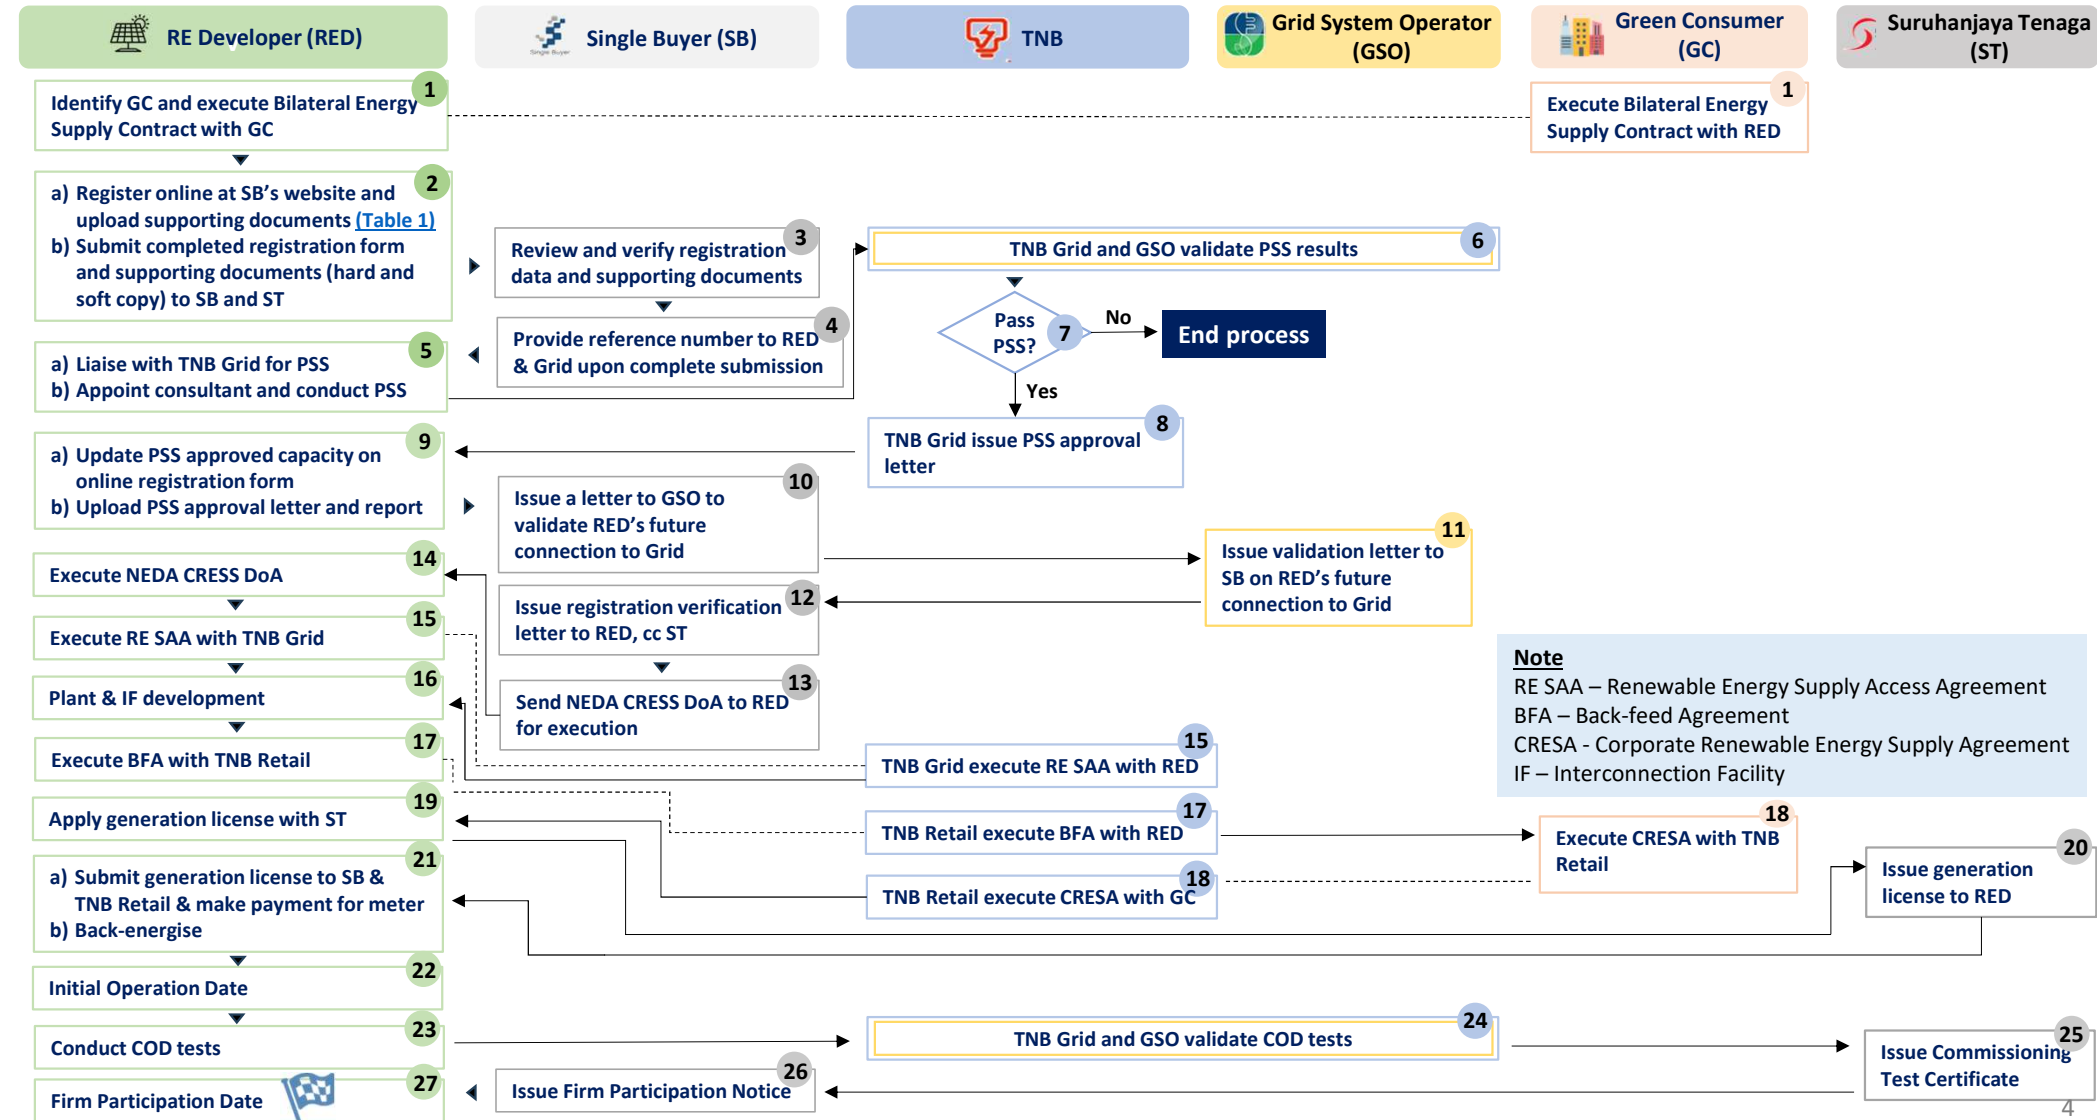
RE Developer (RED)

Single Buyer (SB)

TNB

Grid System Operator (GSO)

Green Consumer (GC)

Suruhanjaya Tenaga (ST)

1 Identify GC and execute Bilateral Energy Supply Contract with GC

1 Execute Bilateral Energy Supply Contract with RED

2 a) Register online at SB's website and upload supporting documents (Table 1)
b) Submit completed registration form and supporting documents (hard and soft copy) to SB and ST

3 Review and verify registration data and supporting documents

4 Provide reference number to RED & Grid upon complete submission

5 a) Liaise with TNB Grid for PSS
b) Appoint consultant and conduct PSS

6 TNB Grid and GSO validate PSS results

7 Pass PSS?

No

End process

Yes

8 TNB Grid issue PSS approval letter

9 a) Update PSS approved capacity on online registration form
b) Upload PSS approval letter and report

10 Issue a letter to GSO to validate RED's future connection to Grid

11 Issue validation letter to SB on RED's future connection to Grid

12 Issue registration verification letter to RED, cc ST

13 Send NEDA CRESS DoA to RED for execution

14 Execute NEDA CRESS DoA

15 Execute RE SAA with TNB Grid

16 Plant & IF development

17 Execute BFA with TNB Retail

Note
RE SAA – Renewable Energy Supply Access Agreement
BFA – Back-feed Agreement
CRESA - Corporate Renewable Energy Supply Agreement
IF – Interconnection Facility

15 TNB Grid execute RE SAA with RED

17 TNB Retail execute BFA with RED

18 Execute CRESA with TNB Retail

18 TNB Retail execute CRESA with GC

19 Apply generation license with ST

20 Issue generation license to RED

21 a) Submit generation license to SB & TNB Retail & make payment for meter
b) Back-energise

22 Initial Operation Date

23 Conduct COD tests

24 TNB Grid and GSO validate COD tests

25 Issue Commissioning Test Certificate

26 Issue Firm Participation Notice

27 Firm Participation Date

4